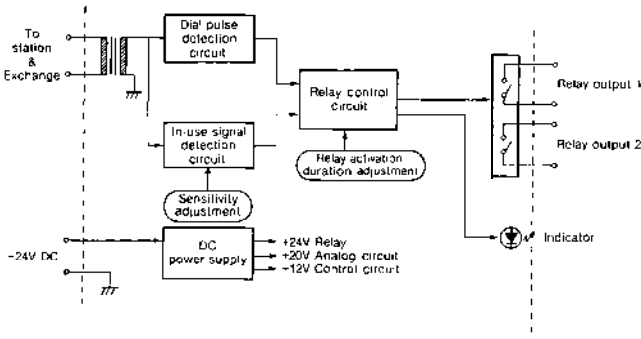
To station & Exchange

Dial pulse detection circuit

Relay control circuit

Relay output 1

Relay output 2

In-use signal detection circuit

Relay activation duration adjustment

Sensitivity adjustment

-24V DC

DC power supply

+24V Relay
+20V Analog circuit
+12V Control circuit

Indicator